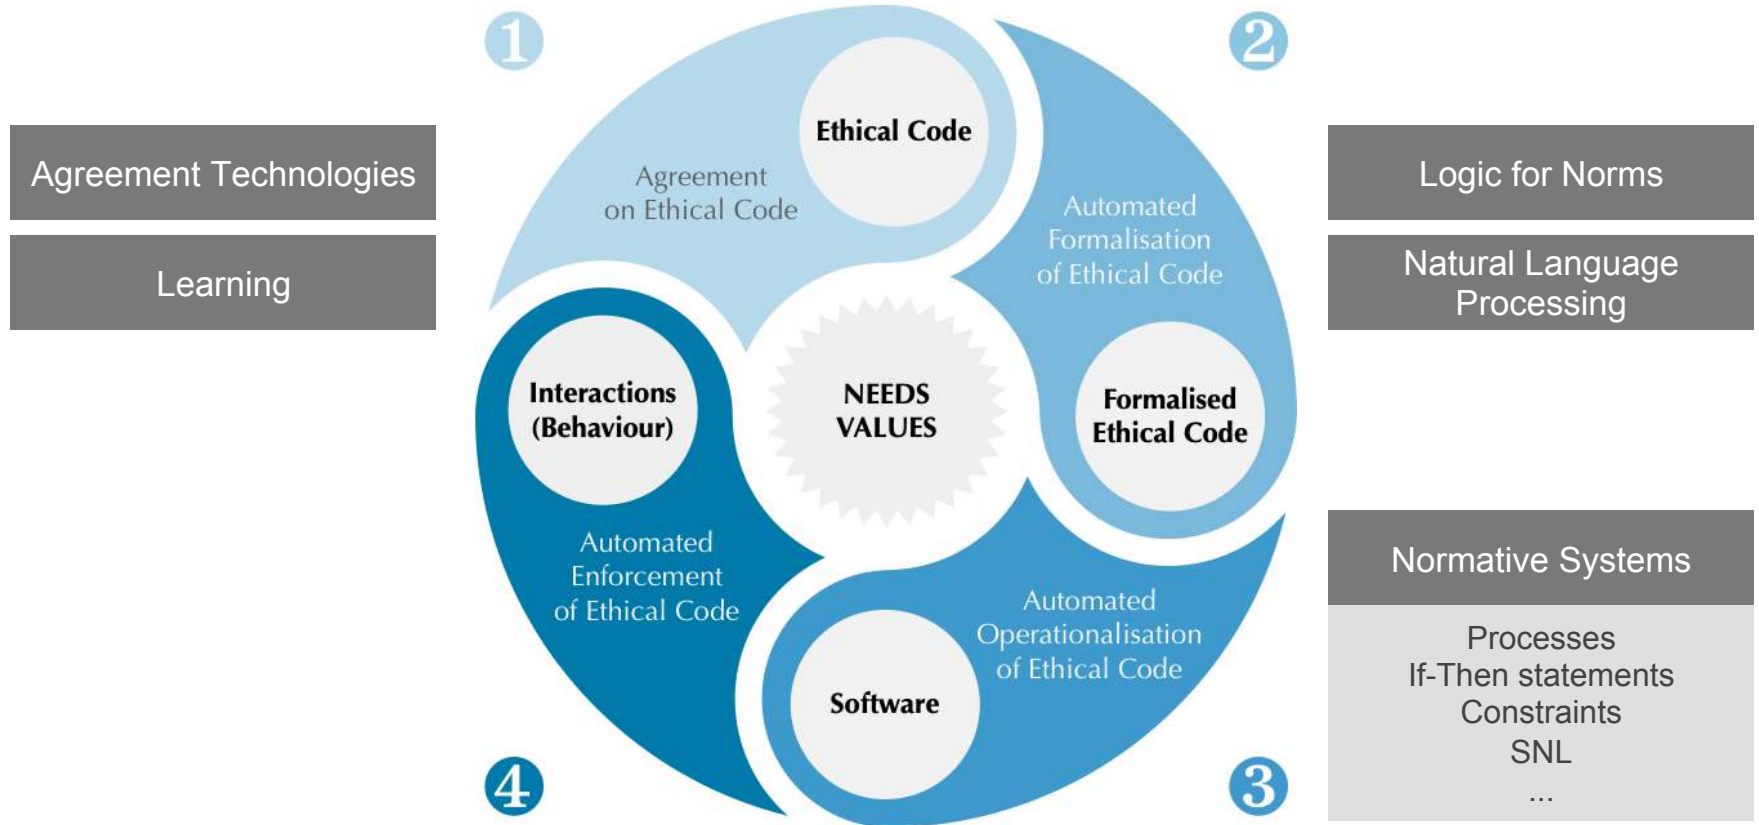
Agreement Technologies

Learning

1

Ethical Code

Agreement on Ethical Code

2

Automated Formalisation of Ethical Code

Logic for Norms

Natural Language Processing

Interactions (Behaviour)

NEEDS VALUES

Formalised Ethical Code

Automated Enforcement of Ethical Code

Automated Operationalisation of Ethical Code

Software

4

3

Normative Systems

Processes
If-Then statements
Constraints
SNL
...